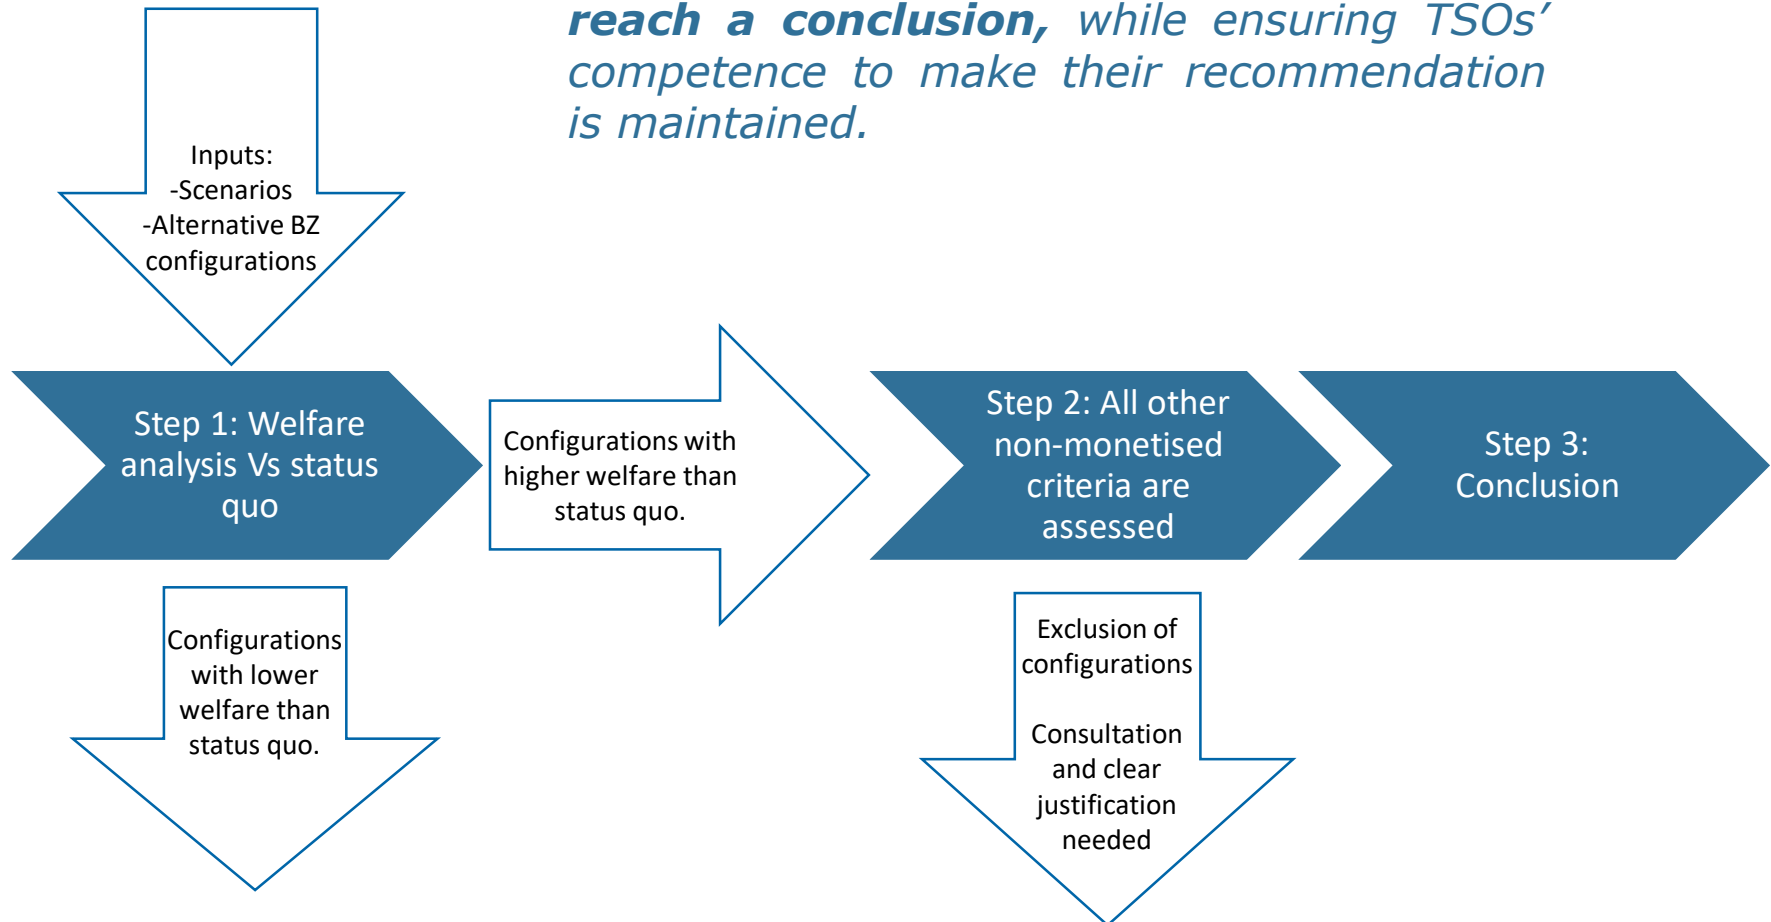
reach a conclusion, while ensuring TSOs' competence to make their recommendation is maintained.

Inputs:
-Scenarios
-Alternative BZ configurations

Step 1: Welfare analysis Vs status quo

Configurations with higher welfare than status quo.

Step 2: All other non-monetised criteria are assessed

Step 3: Conclusion

Configurations with lower welfare than status quo.

Exclusion of configurations

Consultation and clear justification needed